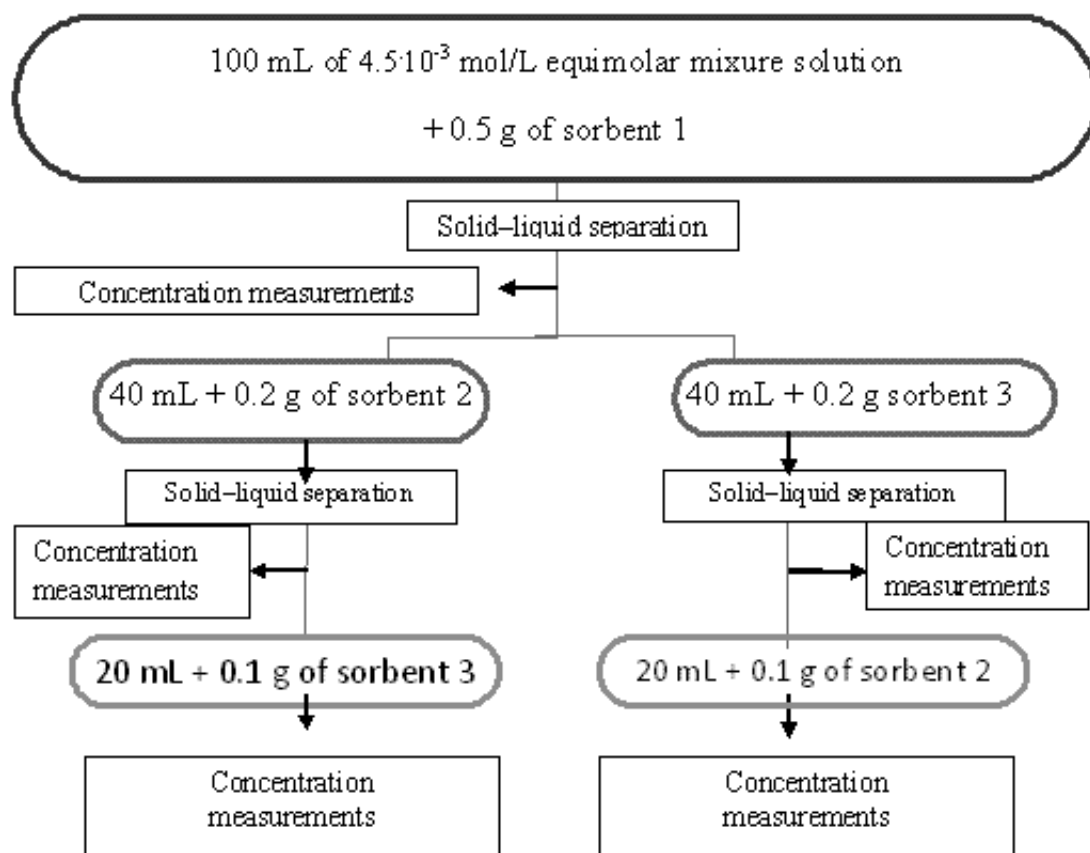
100 mL of $4.5 \cdot 10^{-3}$ mol/L equimolar mixure solution

+ 0.5 g of sorbent 1

Solid–liquid separation

Concentration measurements

40 mL + 0.2 g of sorbent 2

40 mL + 0.2 g sorbent 3

Solid–liquid separation

Concentration measurements

Solid–liquid separation

Concentration measurements

20 mL + 0.1 g of sorbent 3

20 mL + 0.1 g of sorbent 2

Concentration measurements

Concentration measurements